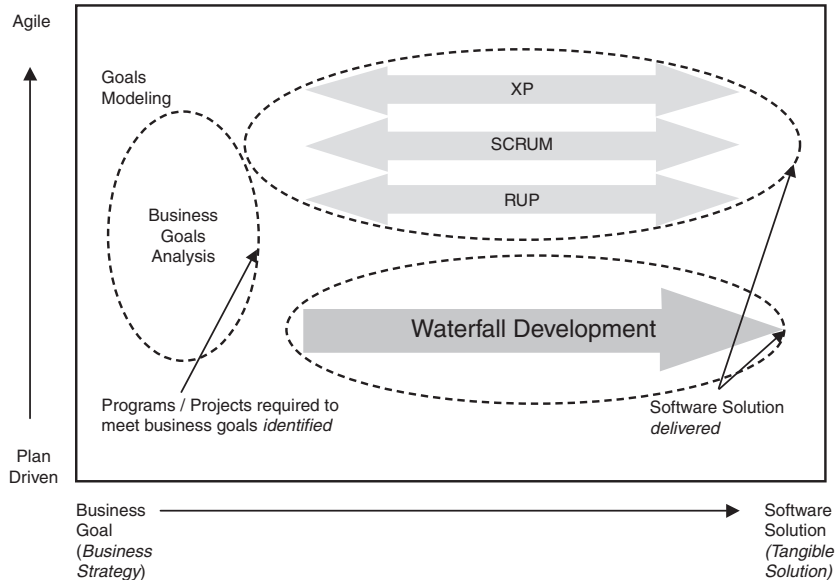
Agile

Goals Modeling

XP

SCRUM

RUP

Business Goals Analysis

Waterfall Development

Programs / Projects required to meet business goals *identified*

Software Solution *delivered*

Plan Driven

Business Goal (*Business Strategy*)

Software Solution *(Tangible Solution)*